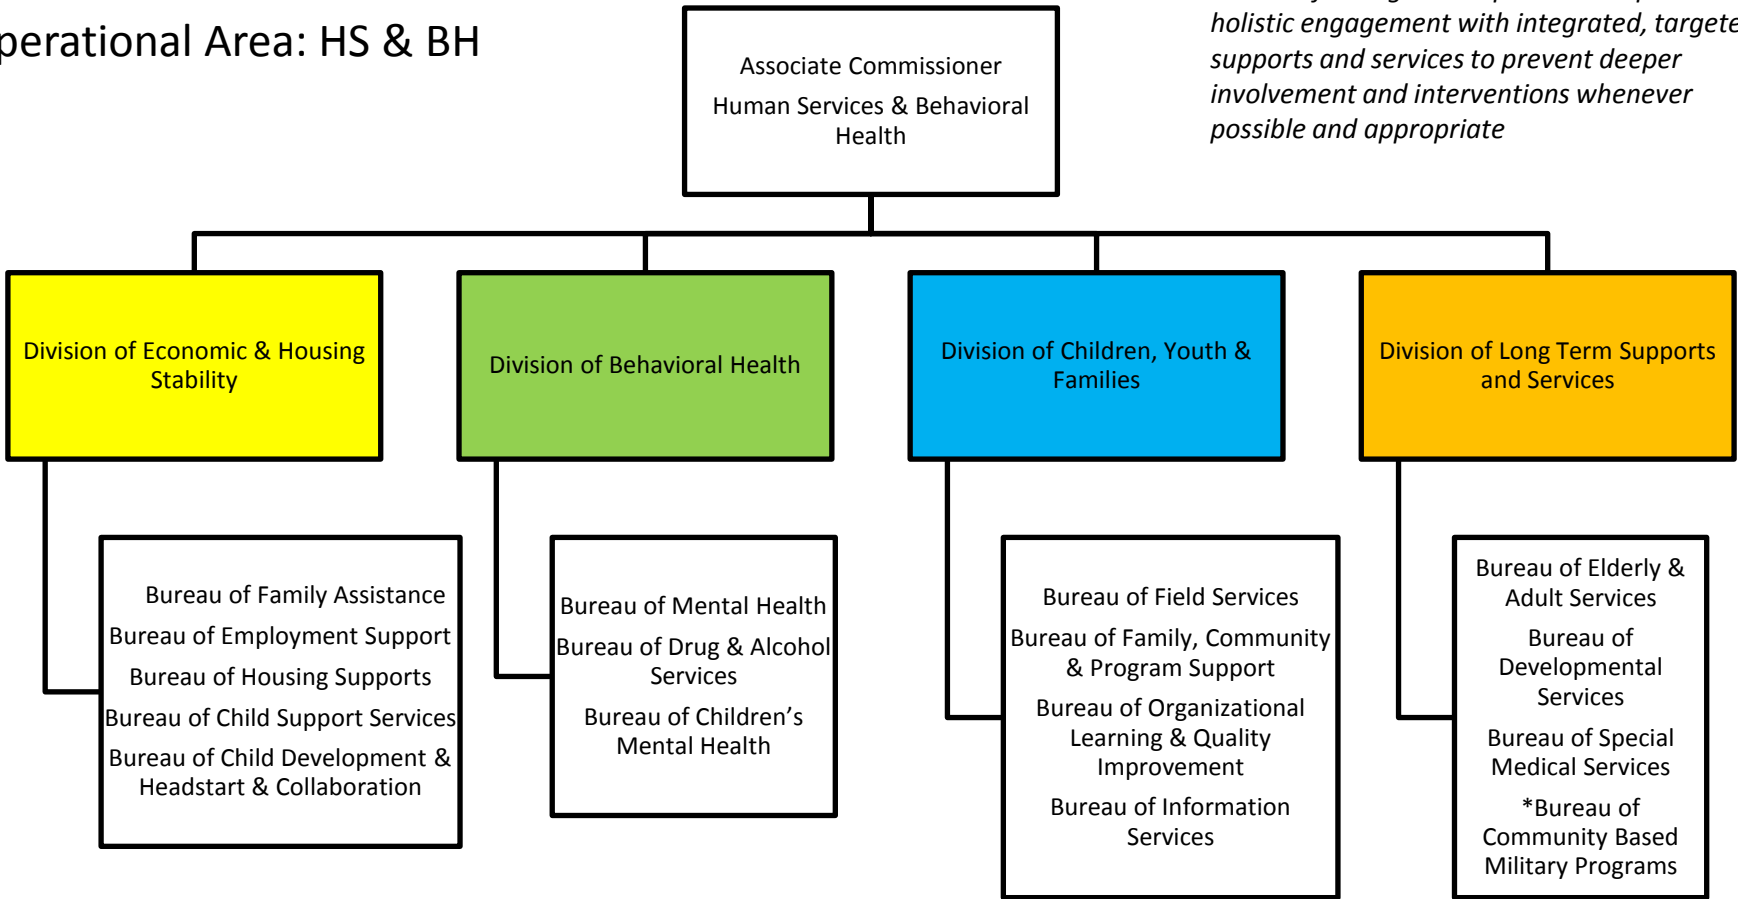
perational Area: HS & BH

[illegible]
holistic engagement with integrated, targete
supports and services to prevent deeper
involvement and interventions whenever
possible and appropriate

Associate Commissioner
Human Services & Behavioral Health

Division of Economic & Housing Stability

Division of Behavioral Health

Division of Children, Youth & Families

Division of Long Term Supports and Services

Bureau of Family Assistance
Bureau of Employment Support
Bureau of Housing Supports
Bureau of Child Support Services
Bureau of Child Development & Headstart & Collaboration

Bureau of Mental Health
Bureau of Drug & Alcohol Services
Bureau of Children's Mental Health

Bureau of Field Services
Bureau of Family, Community & Program Support
Bureau of Organizational Learning & Quality Improvement
Bureau of Information Services

Bureau of Elderly & Adult Services
Bureau of Developmental Services
Bureau of Special Medical Services
*Bureau of Community Based Military Programs